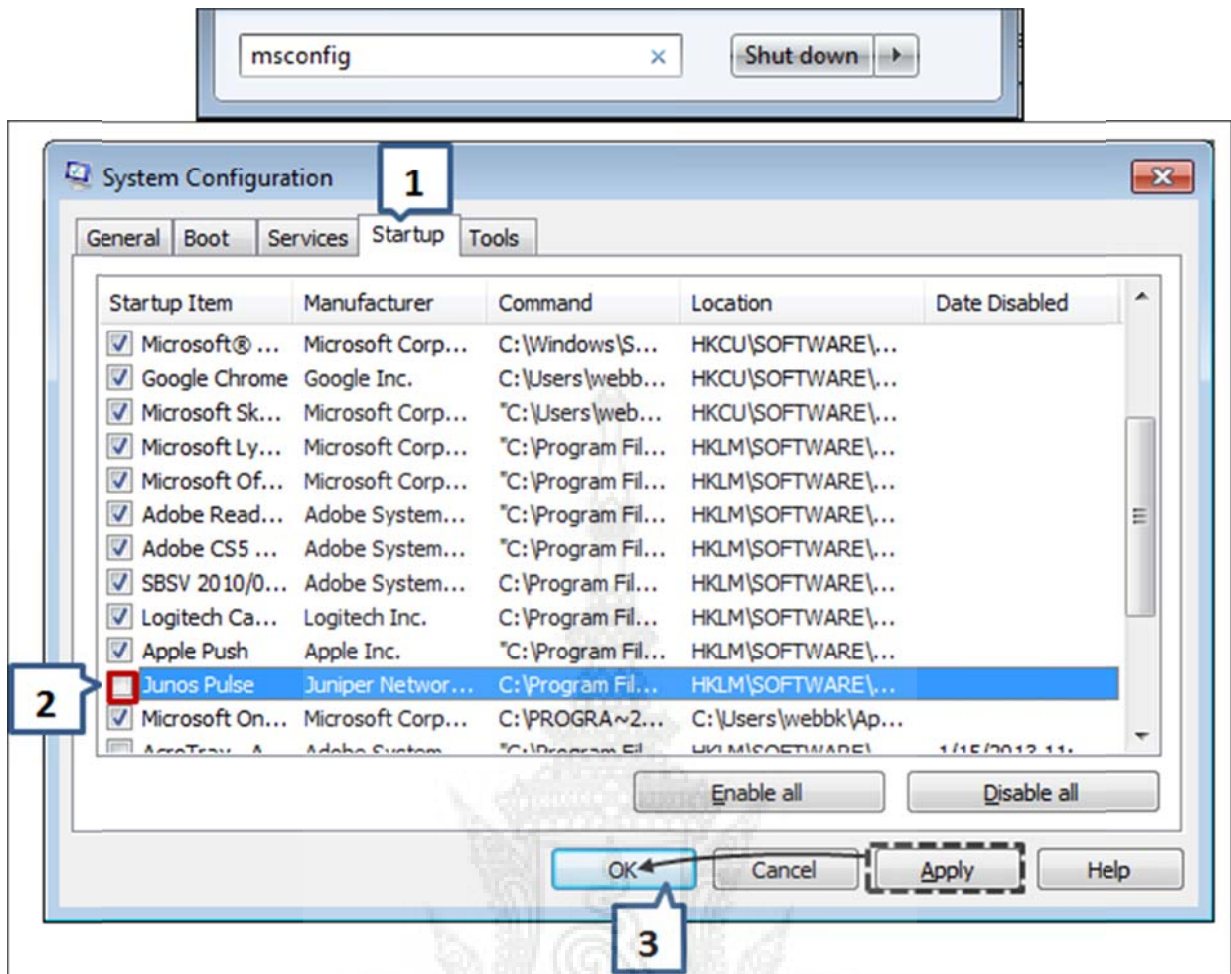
msconfig ×

Shut down

System Configuration

1

General Boot Services Startup Tools

| Startup Item | Manufacturer | Command | Location | Date Disabled |
|---|---|---|---|---|
| Microsoft® ... | Microsoft Corp... | C:\Windows\S... | HKCU\SOFTWARE\... | |
| Google Chrome | Google Inc. | C:\Users\webb... | HKCU\SOFTWARE\... | |
| Microsoft Sk... | Microsoft Corp... | "C:\Users\web... | HKCU\SOFTWARE\... | |
| Microsoft Ly... | Microsoft Corp... | "C:\Program Fil... | HKLM\SOFTWARE\... | |
| Microsoft Of... | Microsoft Corp... | "C:\Program Fil... | HKLM\SOFTWARE\... | |
| Adobe Read... | Adobe System... | "C:\Program Fil... | HKLM\SOFTWARE\... | |
| Adobe CS5 ... | Adobe System... | "C:\Program Fil... | HKLM\SOFTWARE\... | |
| SBSV 2010/0... | Adobe System... | C:\Program Fil... | HKLM\SOFTWARE\... | |
| Logitech Ca... | Logitech Inc. | C:\Program Fil... | HKLM\SOFTWARE\... | |
| Apple Push | Apple Inc. | "C:\Program Fil... | HKLM\SOFTWARE\... | |
| Junos Pulse | Juniper Networ... | C:\Program Fil... | HKLM\SOFTWARE\... | |
| Microsoft On... | Microsoft Corp... | C:\PROGRA~2... | C:\Users\webbk\Ap... | |
| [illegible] | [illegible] | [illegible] | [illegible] | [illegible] |

2

Enable all

Disable all

OK Cancel Apply Help

3